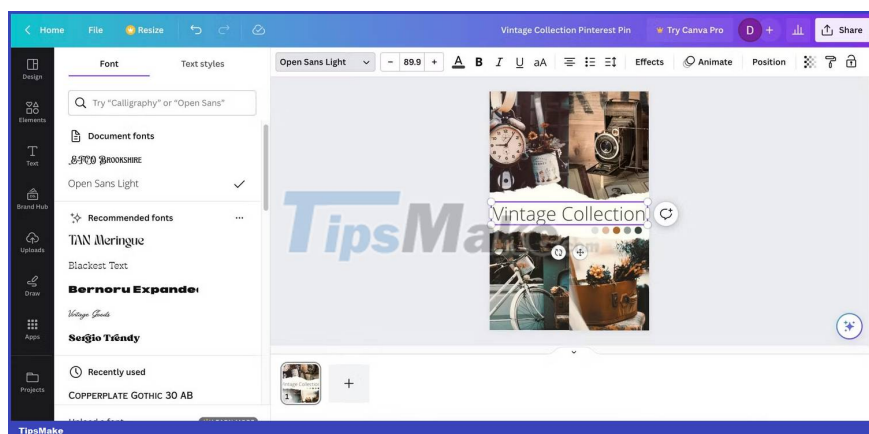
Home File Resize Vintage Collection Pinterest Pin Try Canva Pro D Share

Design Elements Text Brand Hub Uploads Draw Apps Projects

Font Text styles

Try "Calligraphy" or "Open Sans"

Document fonts

BFCD Brookshire

Open Sans Light

Recommended fonts

TAN Meringue

Blackest Text

Bernoru Expande

Vintage Goods

Sergio Trendy

Recently used

COPPERPLATE GOTHIC 30 AB

Open Sans Light - 89.9 + B I U aA Effects Animate Position

Vintage Collection

TipsMake

1

TipsMake